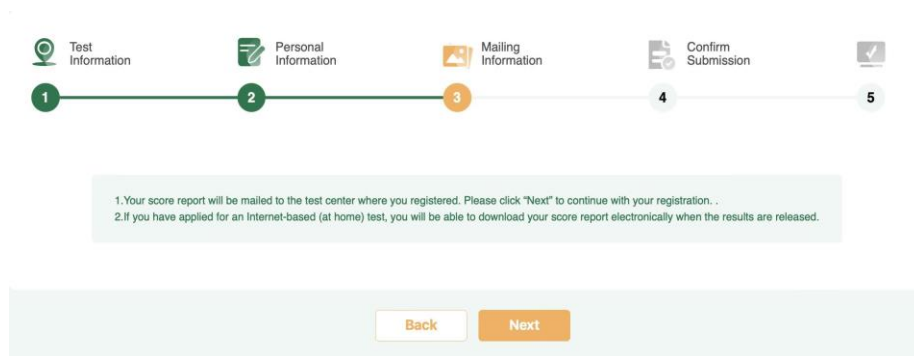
Test Information

Personal Information

Mailing Information

Confirm Submission

1

2

3

4

5

1.Your score report will be mailed to the test center where you registered. Please click "Next" to continue with your registration. .
2.If you have applied for an Internet-based (at home) test, you will be able to download your score report electronically when the results are released.

Back

Next